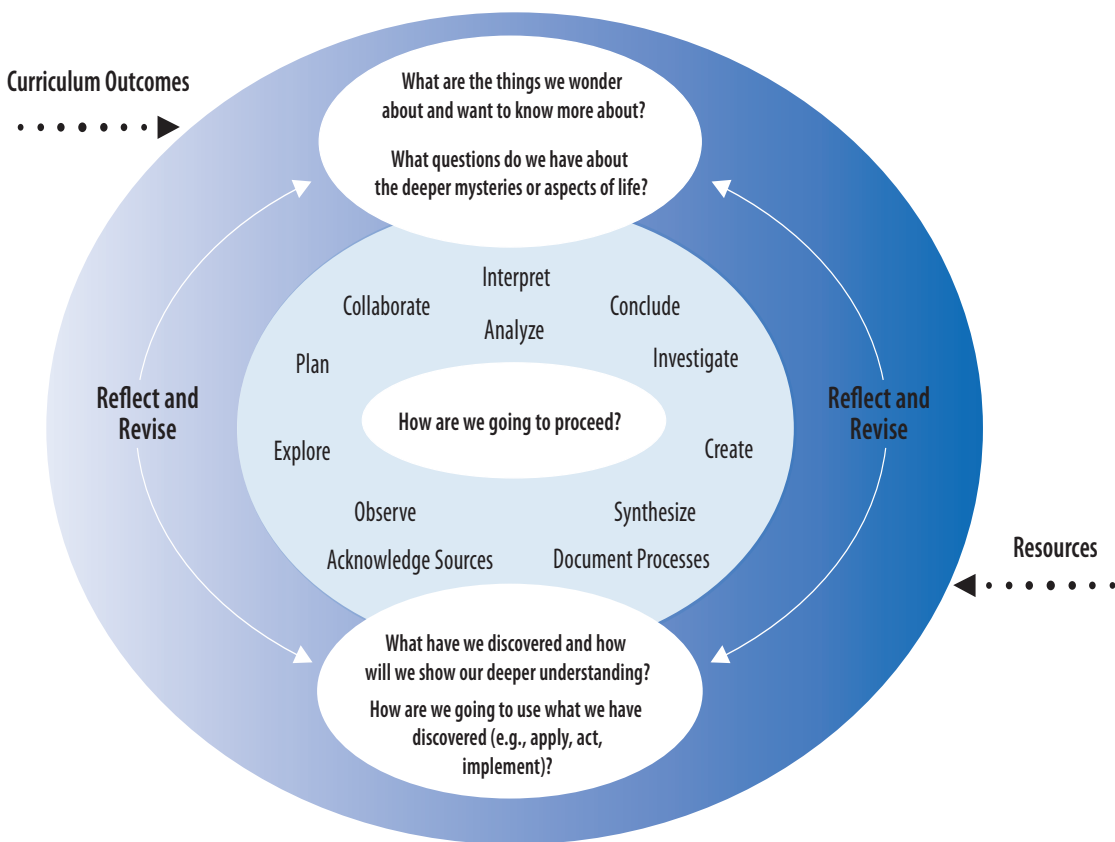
Curriculum Outcomes

What are the things we wonder about and want to know more about?

What questions do we have about the deeper mysteries or aspects of life?

Interpret

Collaborate

Conclude

Analyze

Plan

Investigate

Reflect and Revise

How are we going to proceed?

Reflect and Revise

Explore

Create

Observe

Synthesize

Acknowledge Sources

Document Processes

Resources

What have we discovered and how will we show our deeper understanding?

How are we going to use what we have discovered (e.g., apply, act, implement)?